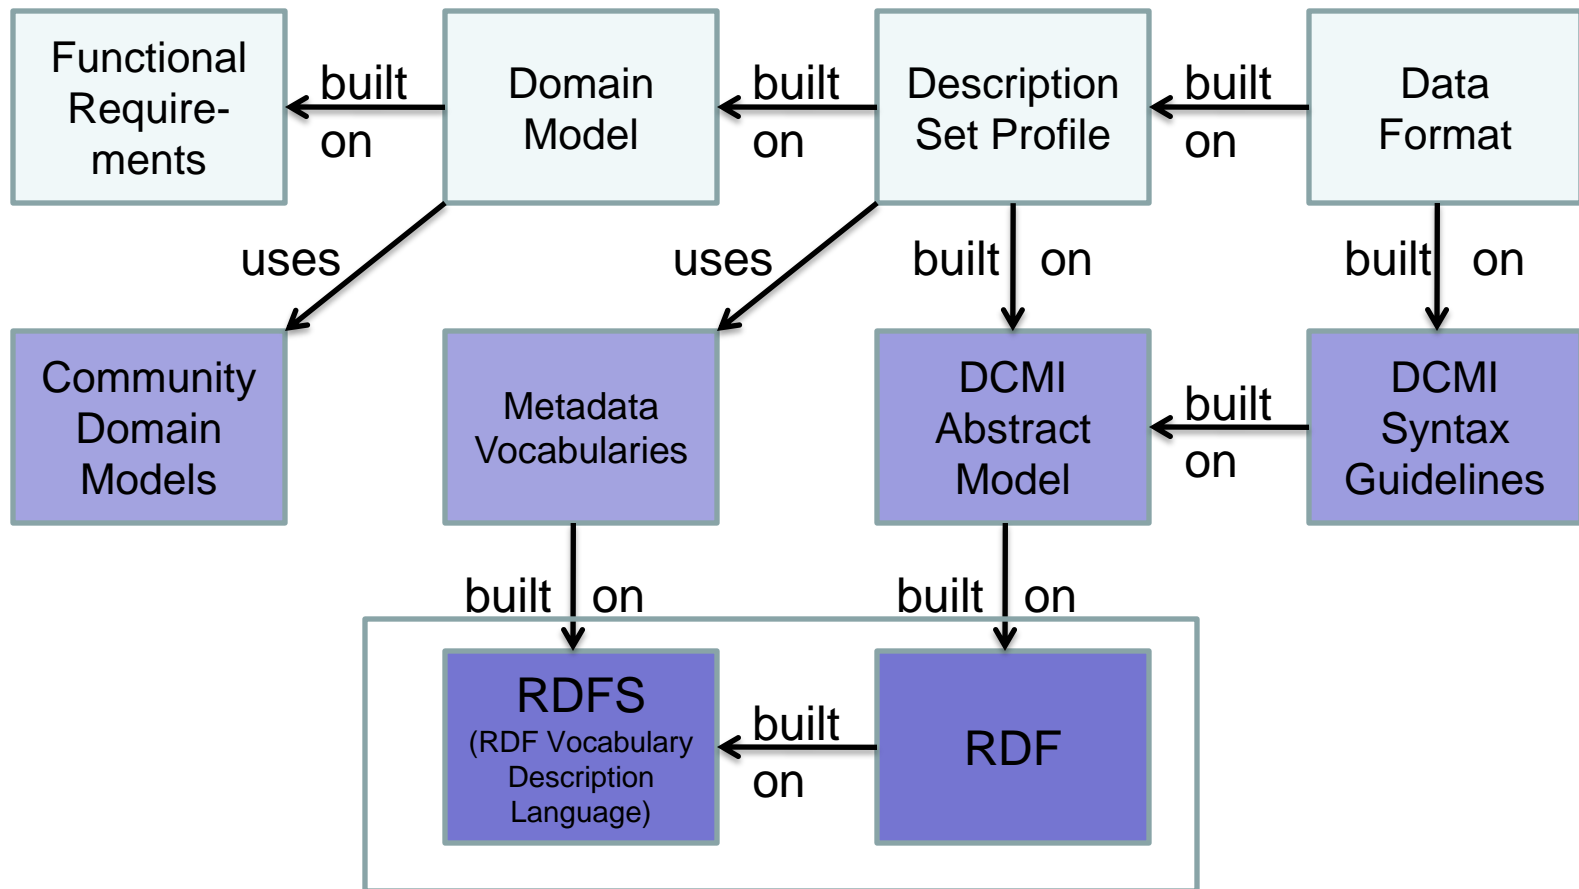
Functional Requirements

built on

Domain Model

built on

Description Set Profile

built on

Data Format

uses

uses

built on

built on

Community Domain Models

Metadata Vocabularies

DCMI Abstract Model

built on

DCMI Syntax Guidelines

built on

built on

RDFS
(RDF Vocabulary Description Language)

built on

RDF